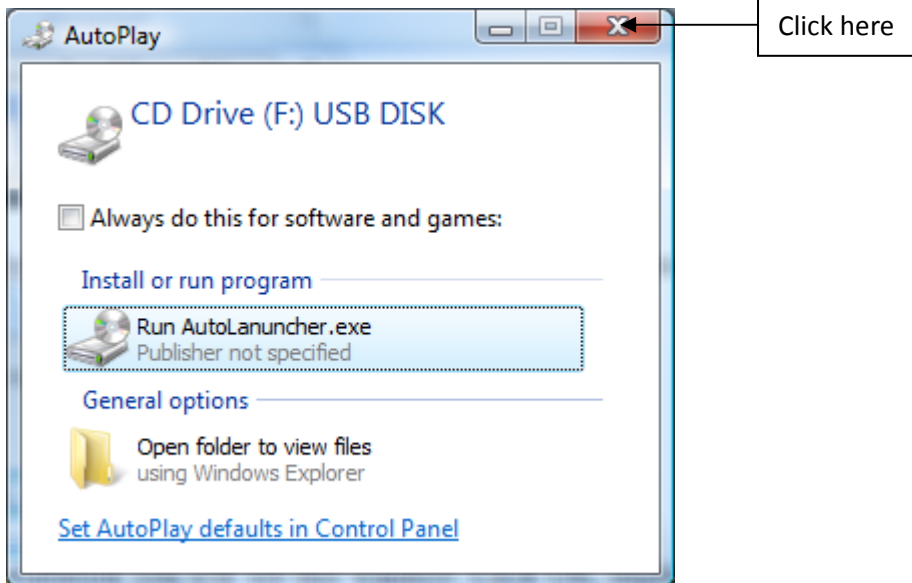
AutoPlay

Click here

CD Drive (F:) USB DISK

Always do this for software and games:

Install or run program

Run AutoLanuncher.exe
Publisher not specified

General options

Open folder to view files
using Windows Explorer

Set AutoPlay defaults in Control Panel